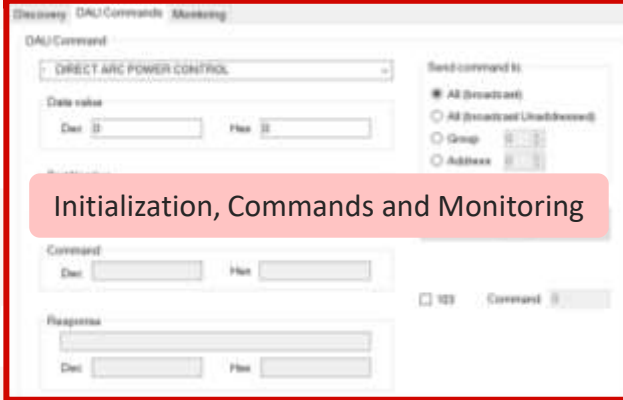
Discovery DALI Commands Monitoring

DALI Command

- DIRECT ARC POWER CONTROL

Data value

Dec 0 Hex 0

Send command to:

All (broadcast)

All (broadcast Unaddressed)

Group 0

Address 0

Initialization, Commands and Monitoring

Command

Dec Hex

103 Command 0

Response

Dec Hex